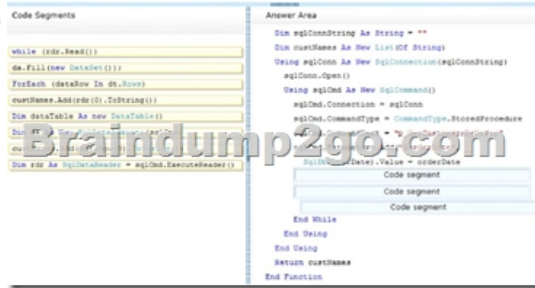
Code Segments

while (rdr.Read())

da.Fill(new DataSet());

ForEach (dataRow In dt.Rows)

custNames.Add(rdr(0).ToString())

Dim dataTable As new DataTable()

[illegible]

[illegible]

Dim rdr As SqlDataReader = sqlCmd.ExecuteReader()

Answer Area

Dim sqlConnString As String = ""

Dim custNames As New List(Of String)

Using sqlConn As New SqlConnection(sqlConnString)

sqlConn.Open()

Using sqlCmd As New SqlCommand()

sqlCmd.Connection = sqlConn

sqlCmd.CommandType = CommandType.StoredProcedure

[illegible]

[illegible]Date).Value = orderDate

Code segment

Code segment

Code segment

End While

End Using

End Using

Return custNames

End Function

Braindump2go.com